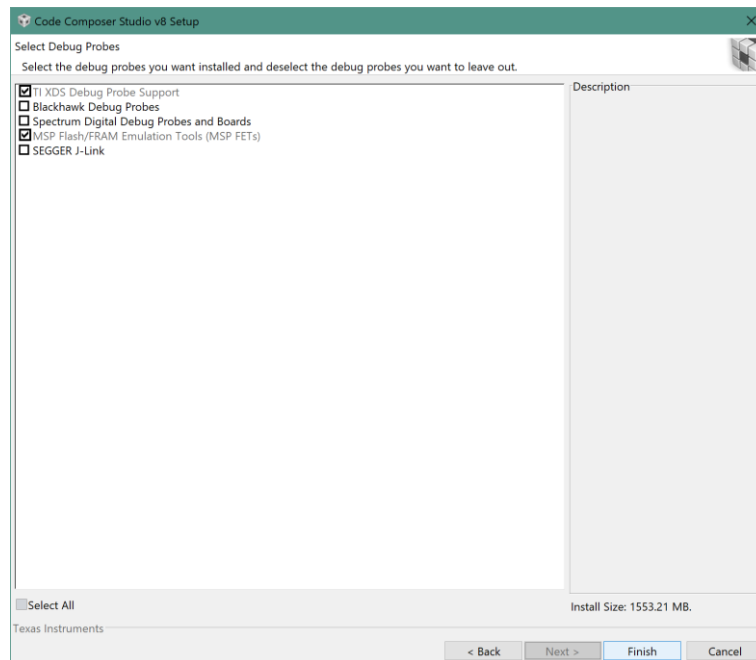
Code Composer Studio v8 Setup

×

Select Debug Probes

Select the debug probes you want installed and deselect the debug probes you want to leave out.

☑ TI XDS Debug Probe Support
☐ Blackhawk Debug Probes
☐ Spectrum Digital Debug Probes and Boards
☑ MSP Flash/FRAM Emulation Tools (MSP FETs)
☐ SEGGER J-Link

Description

Select All

Install Size: 1553.21 MB.

Texas Instruments

< Back

Next >

Finish

Cancel